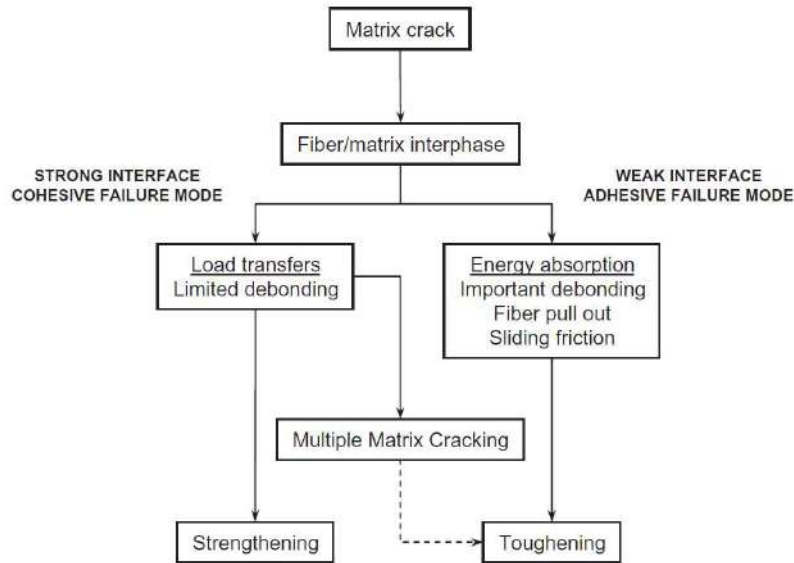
Matrix crack

Fiber/matrix interphase

STRONG INTERFACE
COHESIVE FAILURE MODE

WEAK INTERFACE
ADHESIVE FAILURE MODE

Load transfers
Limited debonding

Energy absorption
Important debonding
Fiber pull out
Sliding friction

Multiple Matrix Cracking

Strengthening

Toughening